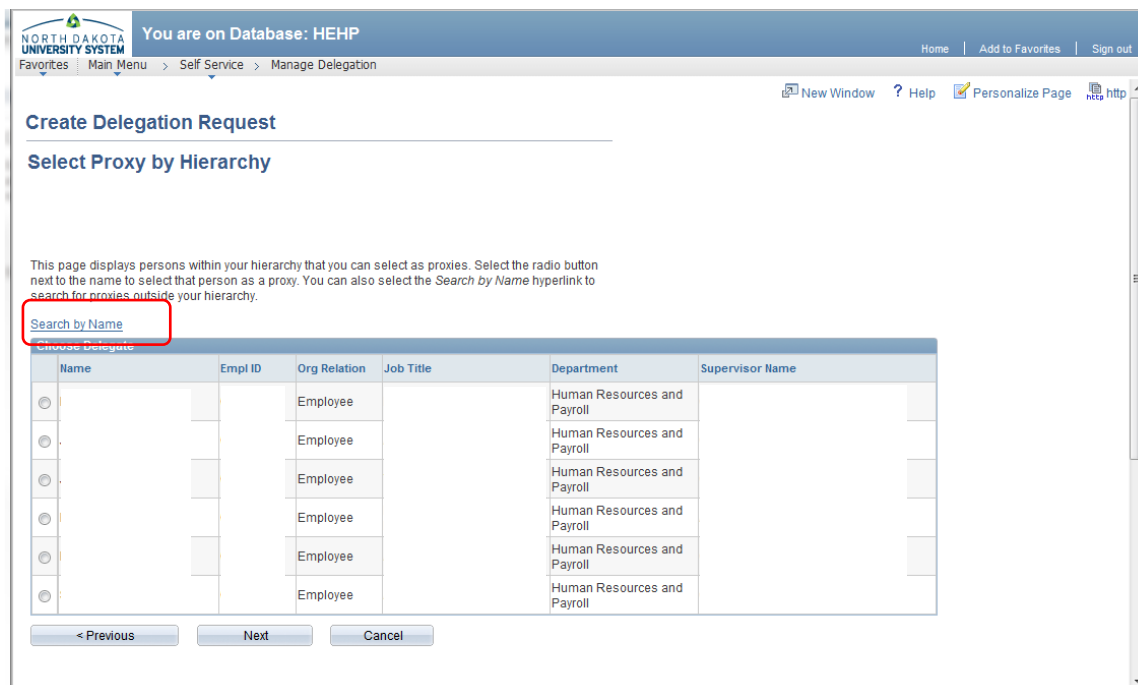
NORTH DAKOTA UNIVERSITY SYSTEM

You are on Database: HEHP

Home | Add to Favorites | Sign out

Favorites | Main Menu > Self Service > Manage Delegation

New Window ? Help Personalize Page http

Create Delegation Request

Select Proxy by Hierarchy

This page displays persons within your hierarchy that you can select as proxies. Select the radio button next to the name to select that person as a proxy. You can also select the *Search by Name* hyperlink to search for proxies outside your hierarchy.

Search by Name

Choose Delegate

| | Name | Empl ID | Org Relation | Job Title | Department | Supervisor Name |
|---|---|---|---|---|---|---|
| | | | Employee | | Human Resources and Payroll | |
| | | | Employee | | Human Resources and Payroll | |
| | | | Employee | | Human Resources and Payroll | |
| | | | Employee | | Human Resources and Payroll | |
| | | | Employee | | Human Resources and Payroll | |
| | | | Employee | | Human Resources and Payroll | |

< Previous | Next | Cancel